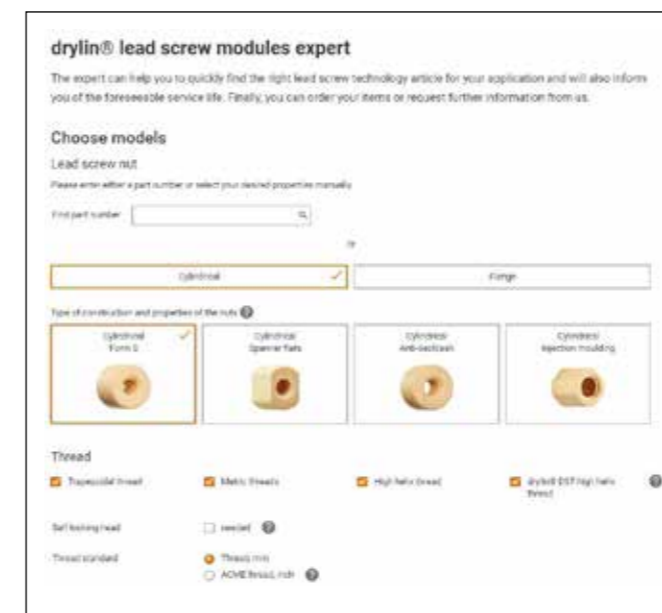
drylin® lead screw modules expert

The expert can help you to quickly find the right lead screw technology article for your application and will also inform you of the foreseeable service life. Finally, you can order your items or request further information from us.

Choose models

Lead screw nut

Please enter either a part number or select your desired properties manually

Find part number

or

Cylindrical

Flange

Type of construction and properties of the nuts

Cylindrical Form S

Cylindrical Spanner flats

Cylindrical Anti-backlash

Cylindrical Injection moulding

Thread

Trapezoidal thread

Metric threads

High helix thread

drylin® DST high helix thread

Self locking lead

needed

Thread standard

Thread, mm

ACME thread, inch